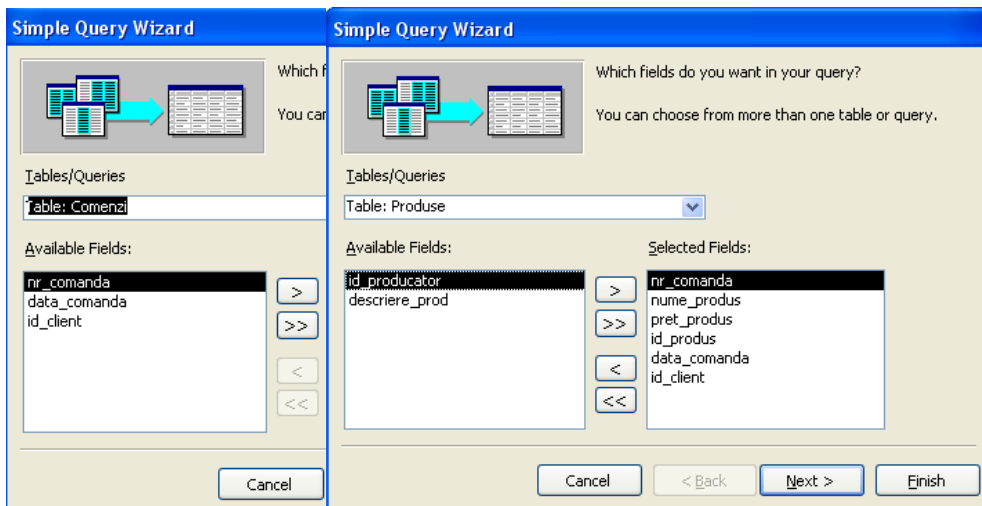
Simple Query Wizard

Which f

You car

Tables/Queries

Table: Comenzi

Available Fields:

nr_comanda
data_comanda
id_client

>
>>
<
<<

Cancel

Simple Query Wizard

Which fields do you want in your query?

You can choose from more than one table or query.

Tables/Queries

Table: Produse

Available Fields:

id_producator
descriere_prod

Selected Fields:

nr_comanda
nume_produs
pret_produs
id_produs
data_comanda
id_client

>
>>
<
<<

Cancel

< Back

Next >

Finish